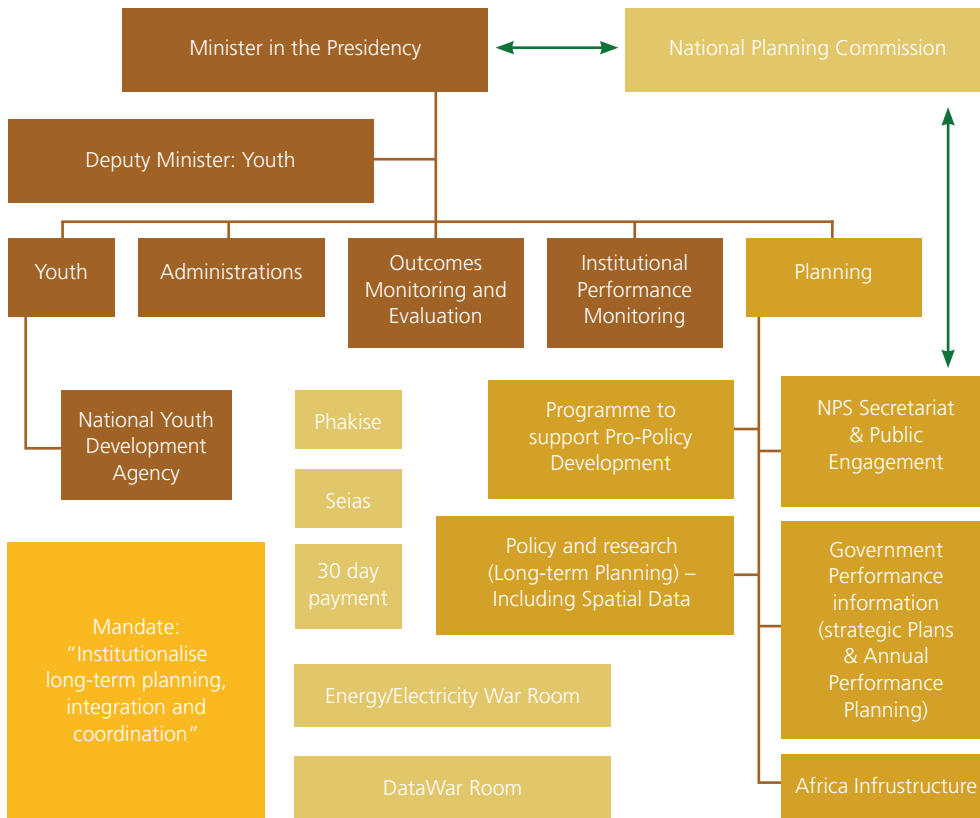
Minister in the Presidency

National Planning Commission

Deputy Minister: Youth

Youth

Administrations

Outcomes Monitoring and Evaluation

Institutional Performance Monitoring

Planning

National Youth Development Agency

Phakise

Seias

30 day payment

Programme to support Pro-Policy Development

NPS Secretariat & Public Engagement

Policy and research (Long-term Planning) – Including Spatial Data

Government Performance information (strategic Plans & Annual Performance Planning)

Mandate: "Institutionalise long-term planning, integration and coordination"

Energy/Electricity War Room

DataWar Room

Africa Infrustructure